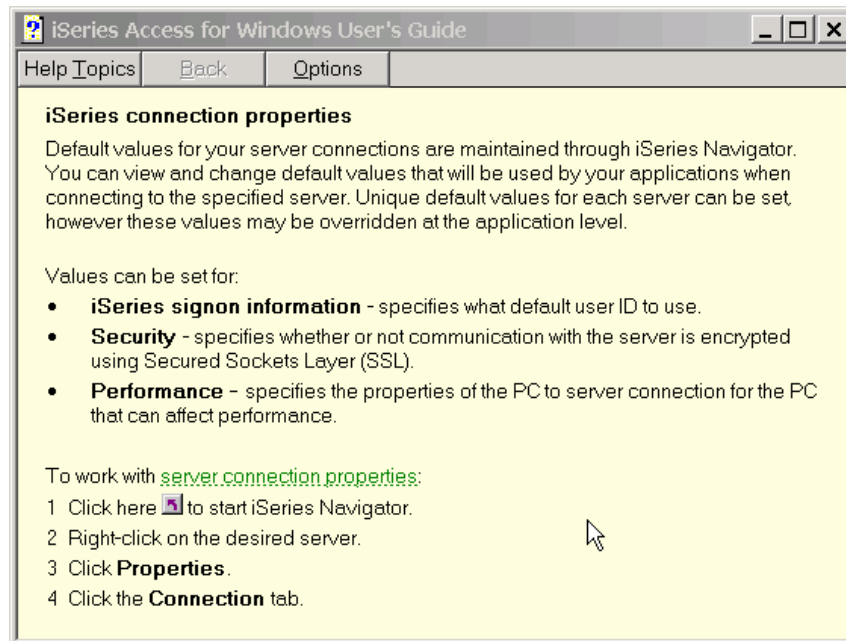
iSeries Access for Windows User's Guide

Help Topics | Back | Options

**iSeries connection properties**

Default values for your server connections are maintained through iSeries Navigator. You can view and change default values that will be used by your applications when connecting to the specified server. Unique default values for each server can be set, however these values may be overridden at the application level.

Values can be set for:

- **iSeries signon information** - specifies what default user ID to use.
- **Security** - specifies whether or not communication with the server is encrypted using Secured Sockets Layer (SSL).
- **Performance** - specifies the properties of the PC to server connection for the PC that can affect performance.

To work with server connection properties:

1 Click here to start iSeries Navigator.
2 Right-click on the desired server.
3 Click **Properties**.
4 Click the **Connection** tab.